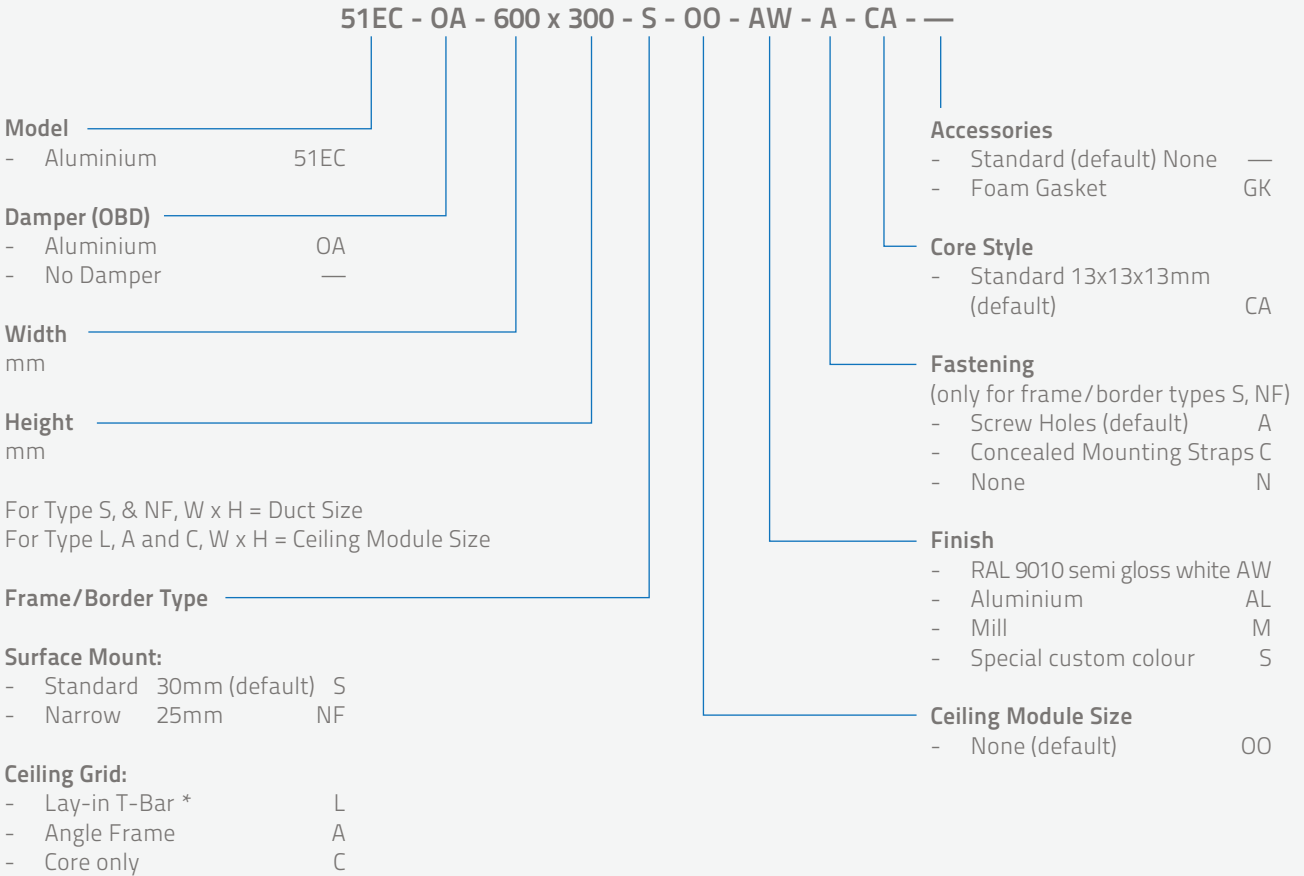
51EC - OA - 600 x 300 - S - OO - AW - A - CA - —

Model
- Aluminium 51EC

Damper (OBD)
- Aluminium OA
- No Damper —

Width
mm

Height
mm

For Type S, & NF, W x H = Duct Size
For Type L, A and C, W x H = Ceiling Module Size

Frame/Border Type

Surface Mount:
- Standard 30mm (default) S
- Narrow 25mm NF

Ceiling Grid:
- Lay-in T-Bar * L
- Angle Frame A
- Core only C

Accessories
- Standard (default) None —
- Foam Gasket GK

Core Style
- Standard 13x13x13mm (default) CA

Fastening
(only for frame/border types S, NF)
- Screw Holes (default) A
- Concealed Mounting Straps C
- None N

Finish
- RAL 9010 semi gloss white AW
- Aluminium AL
- Mill M
- Special custom colour S

Ceiling Module Size
- None (default) OO